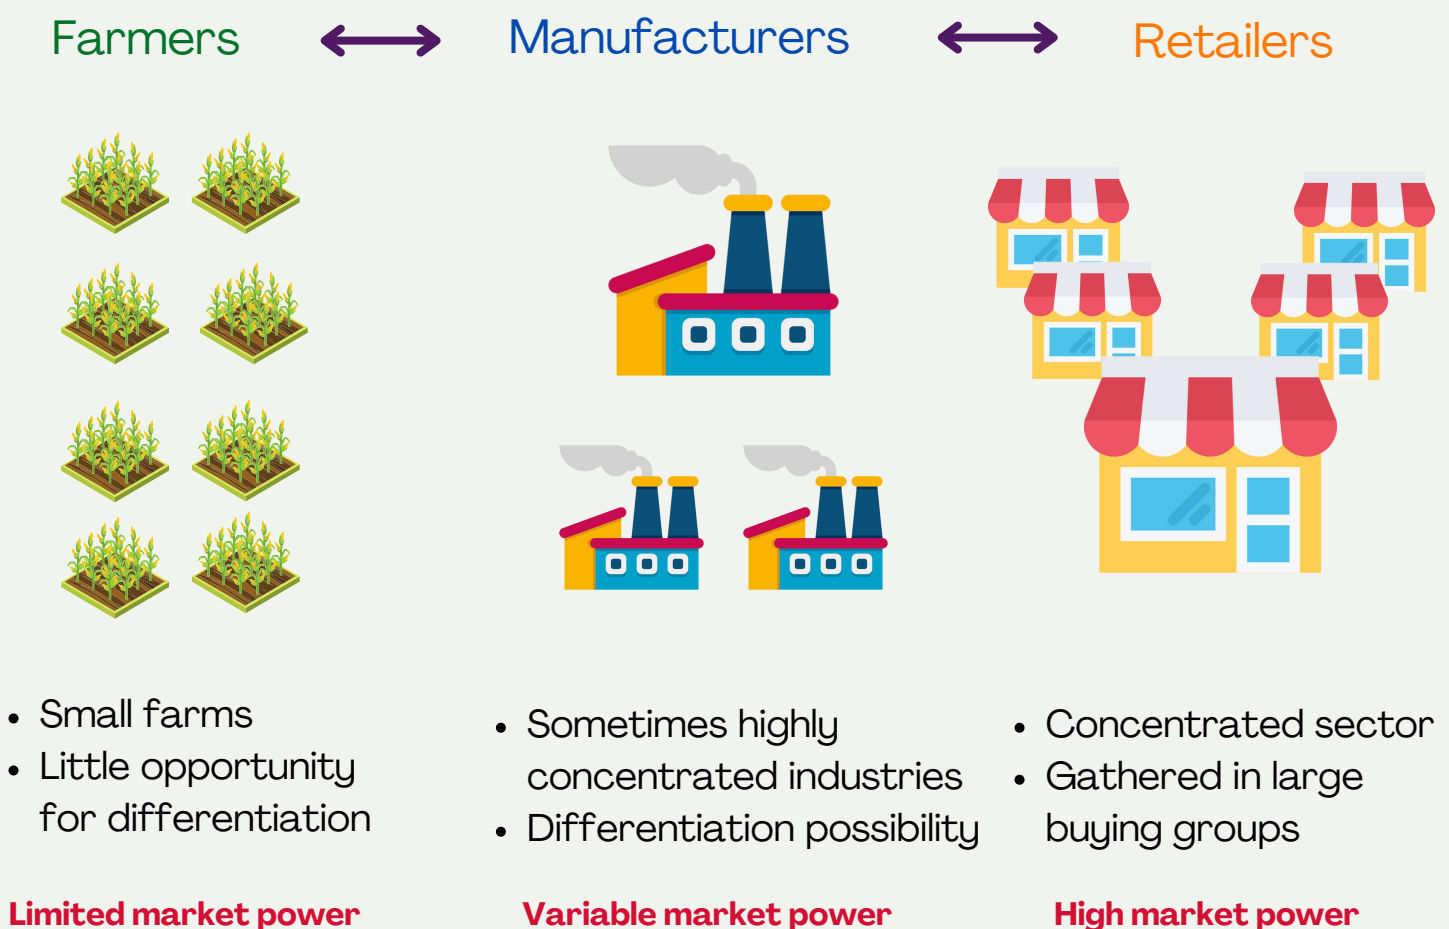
Farmers Manufacturers Retailers

- Small farms
- Little opportunity for differentiation

Limited market power

- Sometimes highly concentrated industries
- Differentiation possibility

Variable market power

- Concentrated sector
- Gathered in large buying groups

High market power